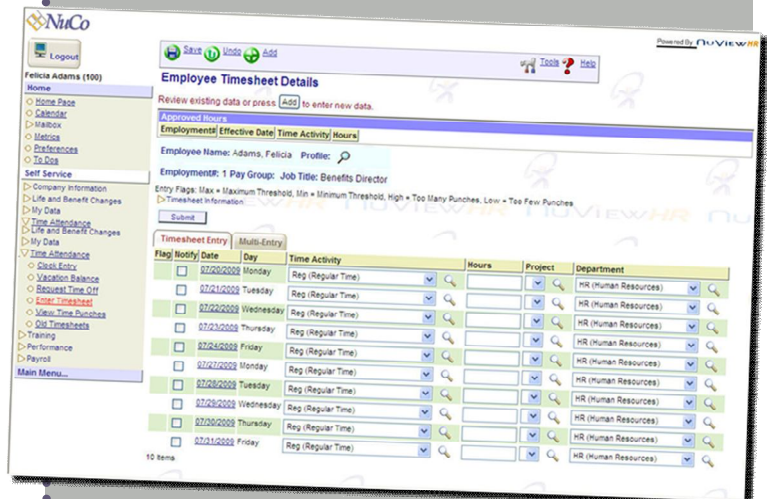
NuCo

Logout

Felicia Adams (100)

Home

Home Page
Calendar
Mailbox
Metrics
Preferences
To Dos

Self Service

Company Information
Life and Benefit Changes
My Data
Time Attendance
Life and Benefit Changes
My Data
Time Attendance
Clock Entry
Vacation Balance
Request Time Off
Enter Timesheet
View Time Punches
Old Timesheets
Training
Performance
Payroll

Main Menu...

Save Undo Add

Tools Help

Powered By NuViewHR

Employee Timesheet Details

Review existing data or press Add to enter new data.

Approved Hours

| Employment# | Effective Date | Time Activity | Hours |
|---|---|---|---|

Employee Name: Adams, Felicia Profile:

Employment#: 1 Pay Group: Job Title: Benefits Director

Entry Flags: Max = Maximum Threshold, Min = Minimum Threshold, High = Too Many Punches, Low = Too Few Punches

Timesheet Information

Submit

Timesheet Entry | Multi-Entry

| Flag | Notify | Date | Day | Time Activity | Hours | Project | Department |
|---|---|---|---|---|---|---|---|
| | | 07/20/2009 | Monday | Reg (Regular Time) | | | HR (Human Resources) |
| | | 07/21/2009 | Tuesday | Reg (Regular Time) | | | HR (Human Resources) |
| | | 07/22/2009 | Wednesday | Reg (Regular Time) | | | HR (Human Resources) |
| | | 07/23/2009 | Thursday | Reg (Regular Time) | | | HR (Human Resources) |
| | | 07/24/2009 | Friday | Reg (Regular Time) | | | HR (Human Resources) |
| | | 07/27/2009 | Monday | Reg (Regular Time) | | | HR (Human Resources) |
| | | 07/28/2009 | Tuesday | Reg (Regular Time) | | | HR (Human Resources) |
| | | 07/29/2009 | Wednesday | Reg (Regular Time) | | | HR (Human Resources) |
| | | 07/30/2009 | Thursday | Reg (Regular Time) | | | HR (Human Resources) |
| | | 07/31/2009 | Friday | Reg (Regular Time) | | | HR (Human Resources) |

10 Items